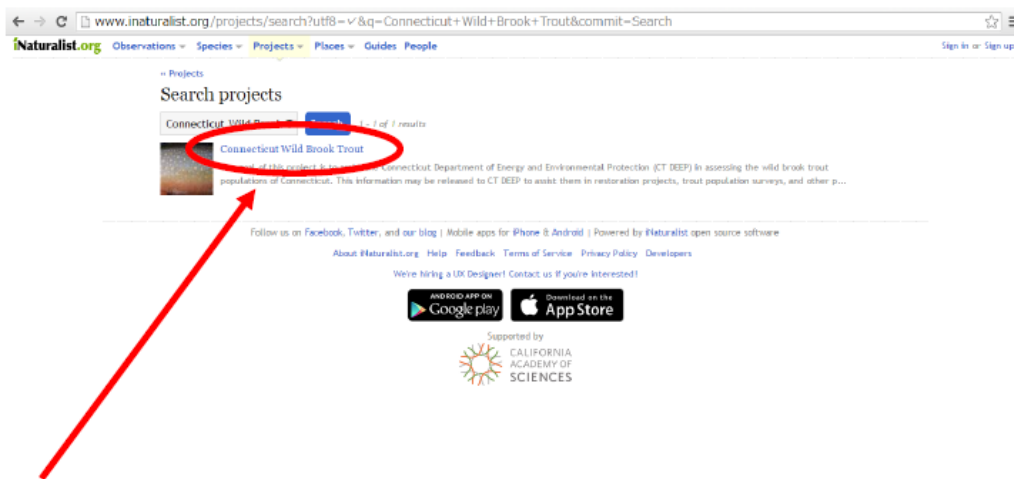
www.inaturalist.org/projects/search?utf8=✓&q=Connecticut+Wild+Brook+Trout&commit=Search

iNaturalist.org Observations Species Projects Places Guides People Sign in or Sign up

« Projects

Search projects

Connecticut Wild Brook Tr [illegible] Search 1 - 1 of 1 results

Connecticut Wild Brook Trout

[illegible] of this project is to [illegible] Connecticut Department of Energy and Environmental Protection (CT DEEP) in assessing the wild brook trout populations of Connecticut. This information may be released to CT DEEP to assist them in restoration projects, trout population surveys, and other p...

Follow us on Facebook, Twitter, and our blog | Mobile apps for iPhone & Android | Powered by iNaturalist open source software

About iNaturalist.org Help Feedback Terms of Service Privacy Policy Developers

We're hiring a UX Designer! Contact us if you're interested!

ANDROID APP ON Google play Download on the App Store

Supported by

CALIFORNIA ACADEMY OF SCIENCES